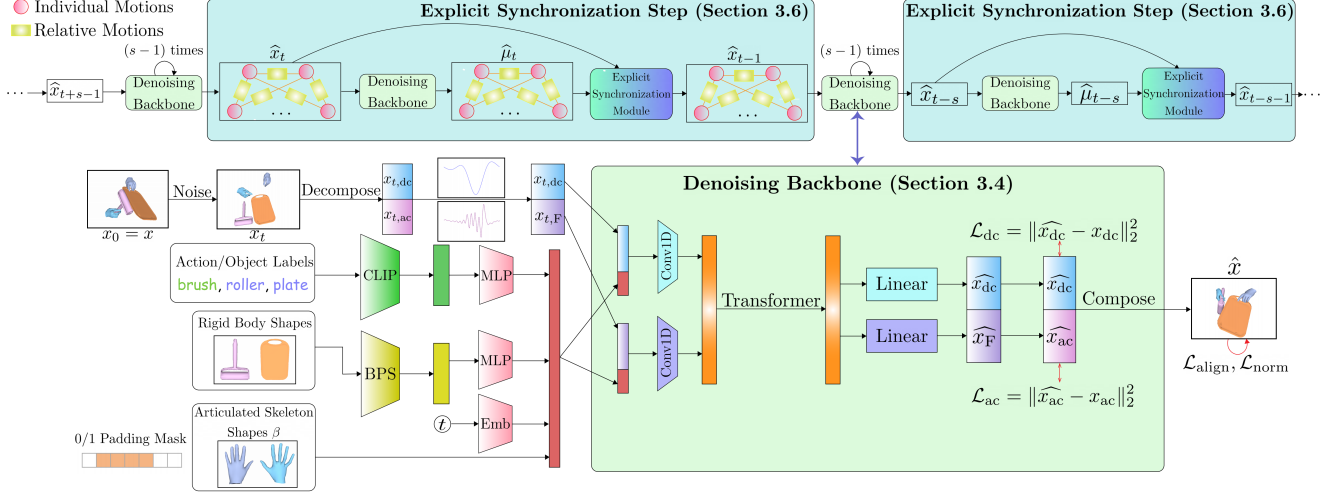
Individual Motions
Relative Motions

Explicit Synchronization Step (Section 3.6)

Explicit Synchronization Step (Section 3.6)

$(s-1)$ times

$\cdots$ $\widehat{x}_{t+s-1}$ Denoising Backbone $\widehat{x}_t$ $\cdots$ Denoising Backbone $\widehat{\mu}_t$ $\cdots$ Explicit Synchronization Module $\widehat{x}_{t-1}$ $\cdots$

$(s-1)$ times

Denoising Backbone $\widehat{x}_{t-s}$ Denoising Backbone $\widehat{\mu}_{t-s}$ Explicit Synchronization Module $\widehat{x}_{t-s-1}$ $\cdots$

$x_0 = x$ Noise $x_t$ Decompose $x_{t,\text{dc}}$ $x_{t,\text{ac}}$ $x_{t,\text{dc}}$ $x_{t,\text{F}}$

Denoising Backbone (Section 3.4)

Action/Object Labels
brush, roller, plate

CLIP MLP

Rigid Body Shapes

BPS MLP

$t$ Emb

Articulated Skeleton Shapes $\beta$

0/1 Padding Mask

Conv1D
Conv1D
Transformer
Linear
Linear

$\mathcal{L}_{\text{dc}} = \|\widehat{x_{\text{dc}}} - x_{\text{dc}}\|_2^2$

$\widehat{x_{\text{dc}}}$ $\widehat{x_{\text{F}}}$ $\widehat{x_{\text{dc}}}$ $\widehat{x_{\text{ac}}}$

Compose

$\hat{x}$

$\mathcal{L}_{\text{align}}, \mathcal{L}_{\text{norm}}$

$\mathcal{L}_{\text{ac}} = \|\widehat{x_{\text{ac}}} - x_{\text{ac}}\|_2^2$